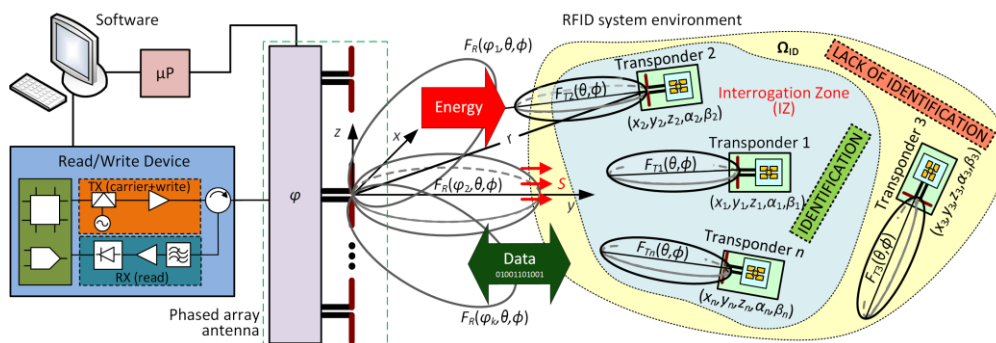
Software

μP

Read/Write Device

TX (carrier+write)

RX (read)

φ

Phased array antenna

z

x

r

y

S

$F_R(\varphi_1,\theta,\phi)$

$F_R(\varphi_2,\theta,\phi)$

$F_R(\varphi_k,\theta,\phi)$

Energy

Data
01001101001

RFID system environment

$\Omega_{ID}$

Transponder 2

$F_{T2}(\theta,\phi)$

$(x_2,y_2,z_2,\alpha_2,\beta_2)$

Interrogation Zone (IZ)

Transponder 1

$F_{T1}(\theta,\phi)$

$(x_1,y_1,z_1,\alpha_1,\beta_1)$

IDENTIFICATION

Transponder n

$F_{Tn}(\theta,\phi)$

$(x_n,y_n,z_n,\alpha_n,\beta_n)$

LACK OF IDENTIFICATION

Transponder 3

$F_{T3}(\theta,\phi)$

$(x_3,y_3,z_3,\alpha_3,\beta_3)$